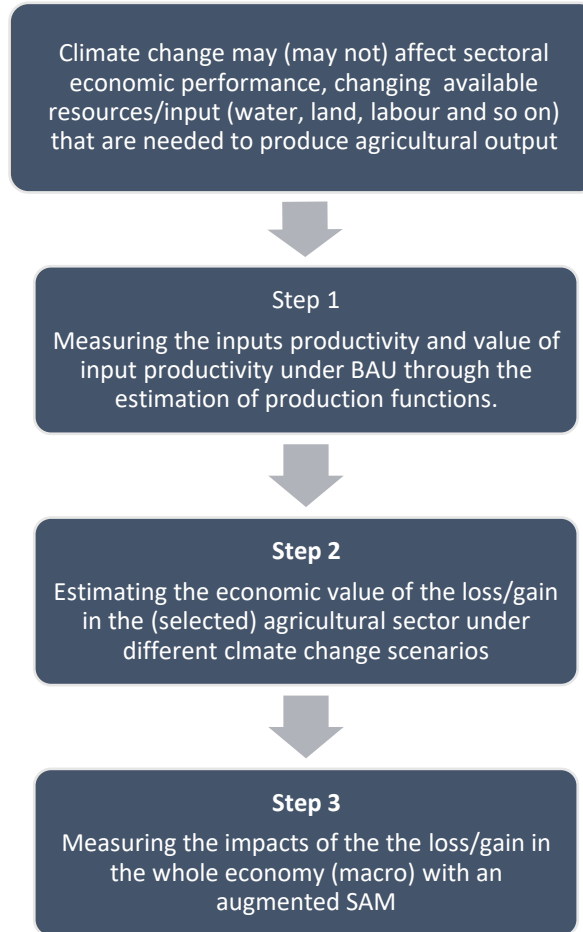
Climate change may (may not) affect sectoral economic performance, changing available resources/input (water, land, labour and so on) that are needed to produce agricultural output

Step 1

Measuring the inputs productivity and value of input productivity under BAU through the estimation of production functions.

**Step 2**

Estimating the economic value of the loss/gain in the (selected) agricultural sector under different clmate change scenarios

**Step 3**

Measuring the impacts of the the loss/gain in the whole economy (macro) with an augmented SAM